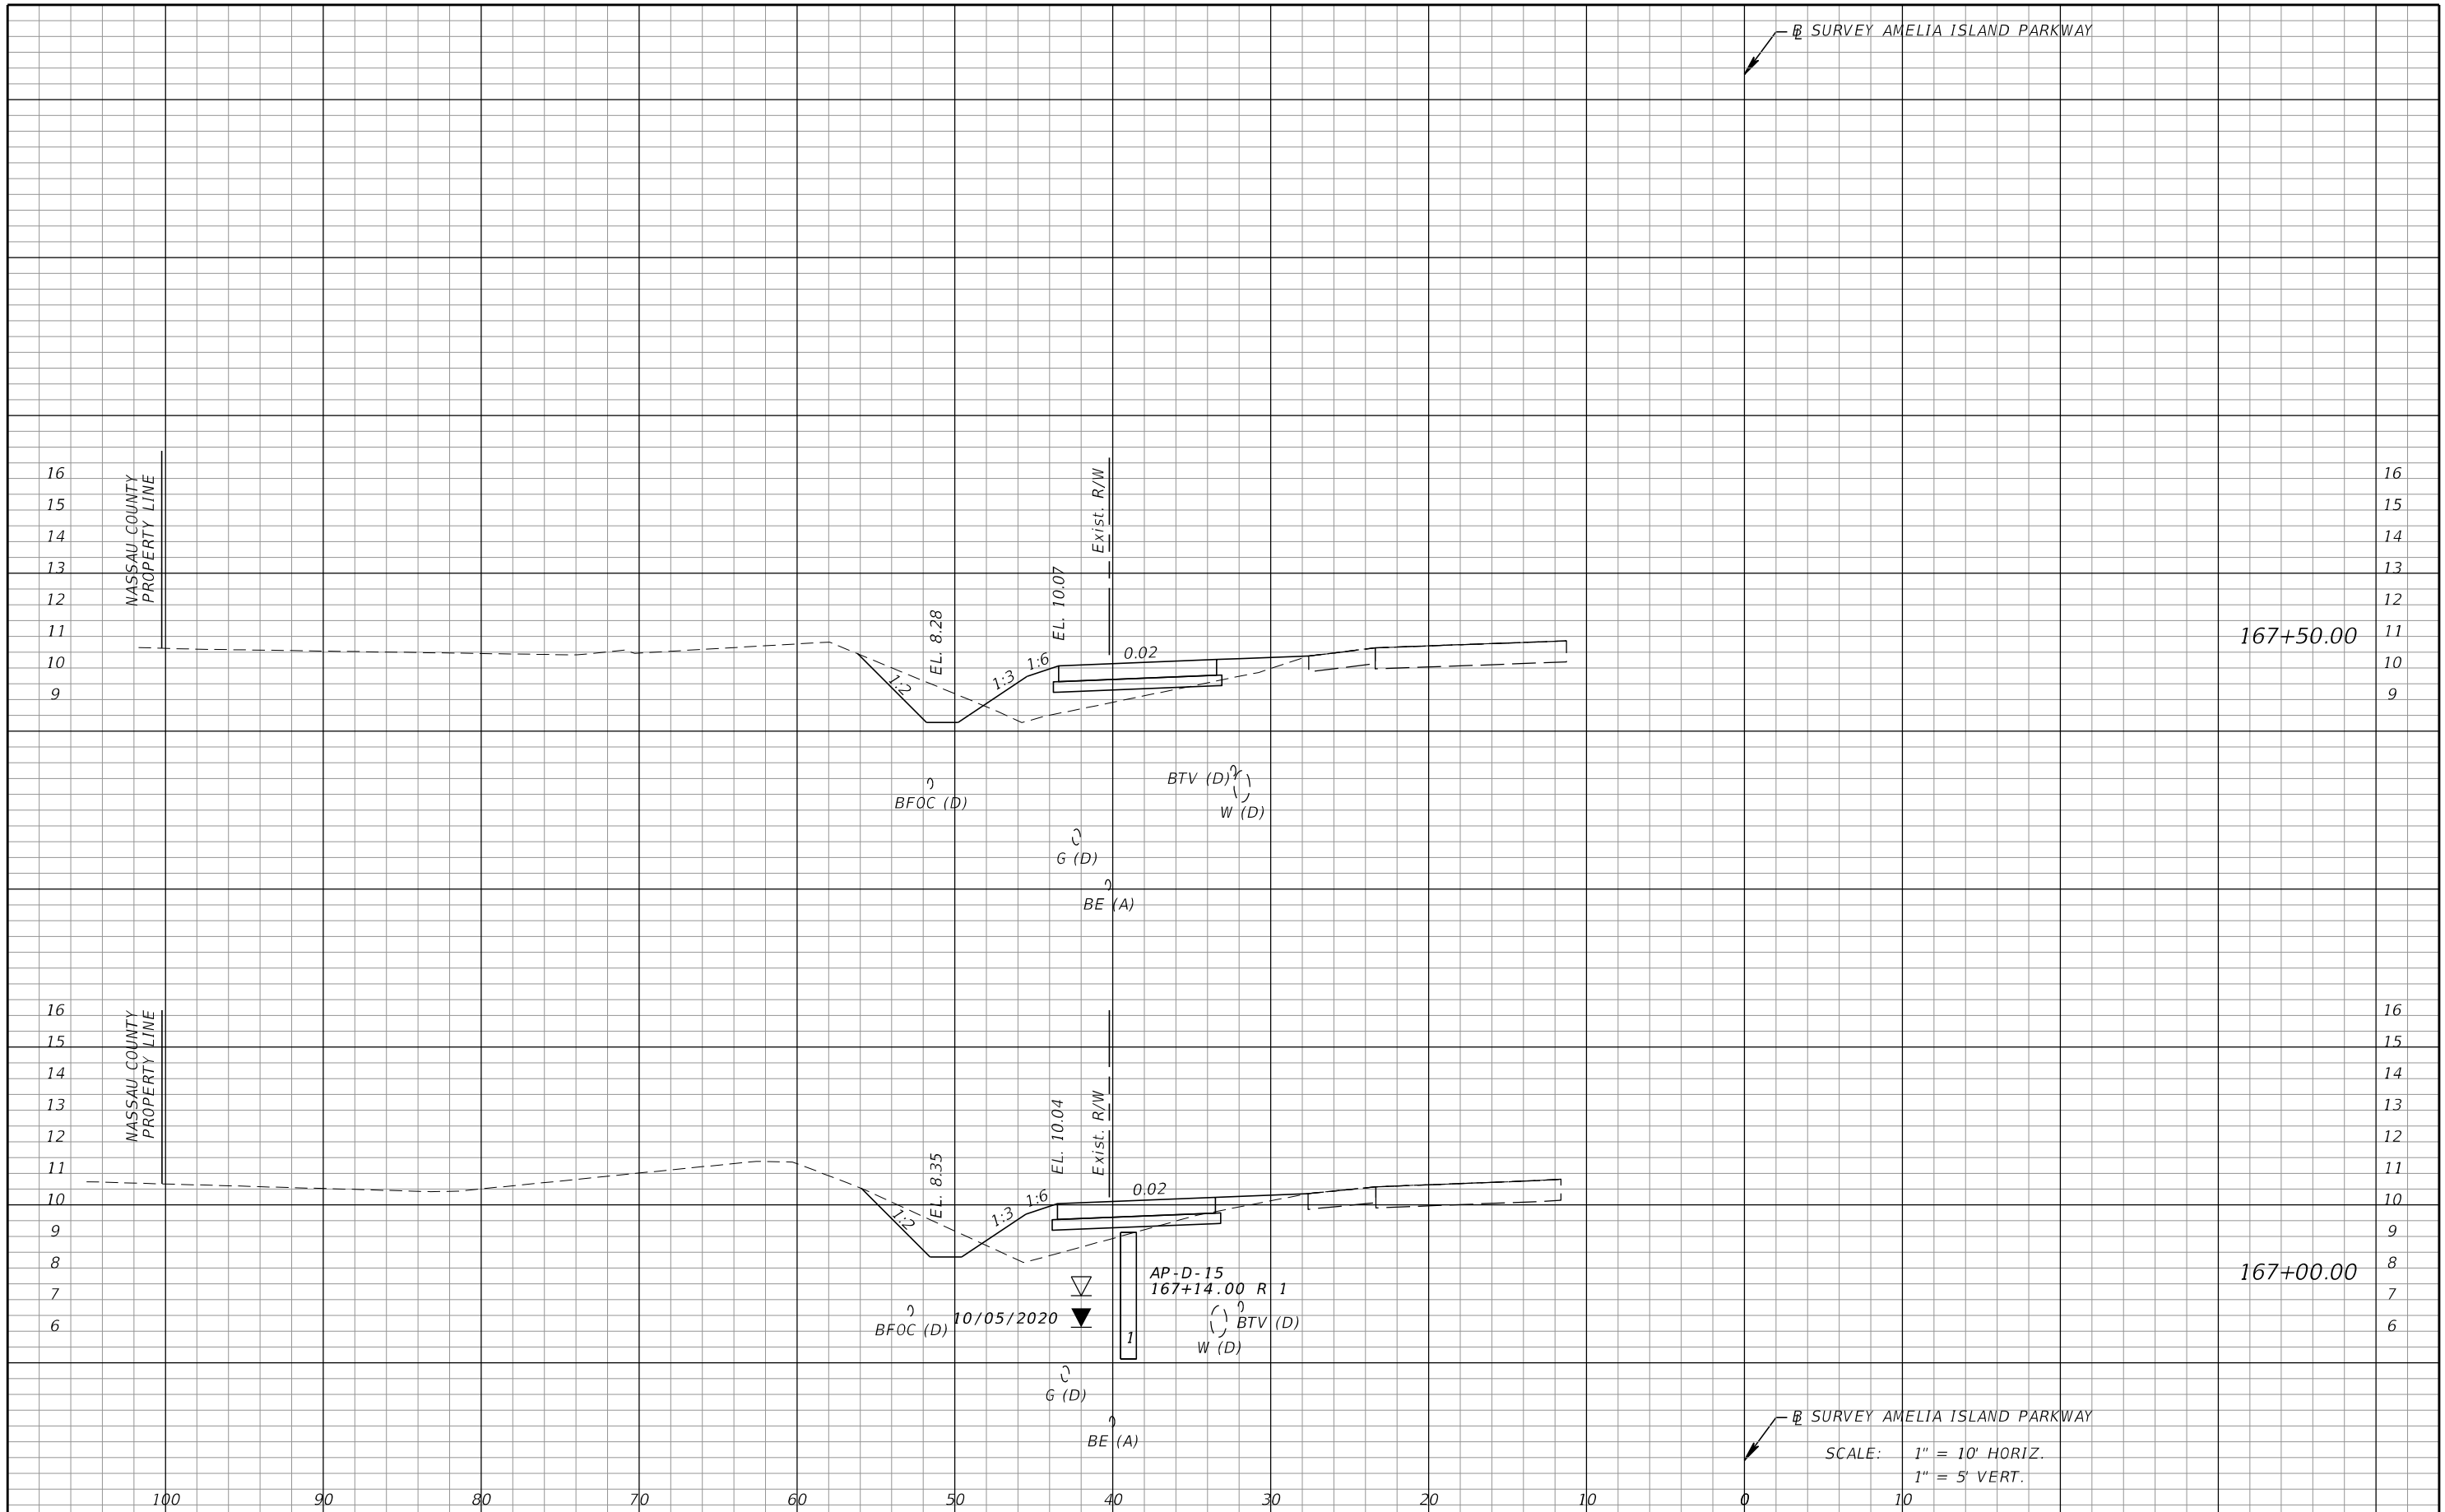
℄ SURVEY AMELIA ISLAND PARKWAY

16
15
14
13
12
11
10
9

NASSAU COUNTY PROPERTY LINE

Exist. R/W

EL. 10.07

EL. 8.28

1:2

1:3

1:6

0.02

167+50.00

BFOC (D)

BTV (D)

W (D)

G (D)

BE (A)

16
15
14
13
12
11
10
9
8
7
6

NASSAU COUNTY PROPERTY LINE

Exist. R/W

EL. 10.04

EL. 8.35

1:2

1:3

1:6

0.02

AP-D-15
167+14.00 R 1

10/05/2020

BFOC (D)

1

BTV (D)

W (D)

G (D)

BE (A)

167+00.00

℄ SURVEY AMELIA ISLAND PARKWAY

SCALE: 1" = 10' HORIZ.
1" = 5' VERT.

100 90 80 70 60 50 40 30 20 10 0 10